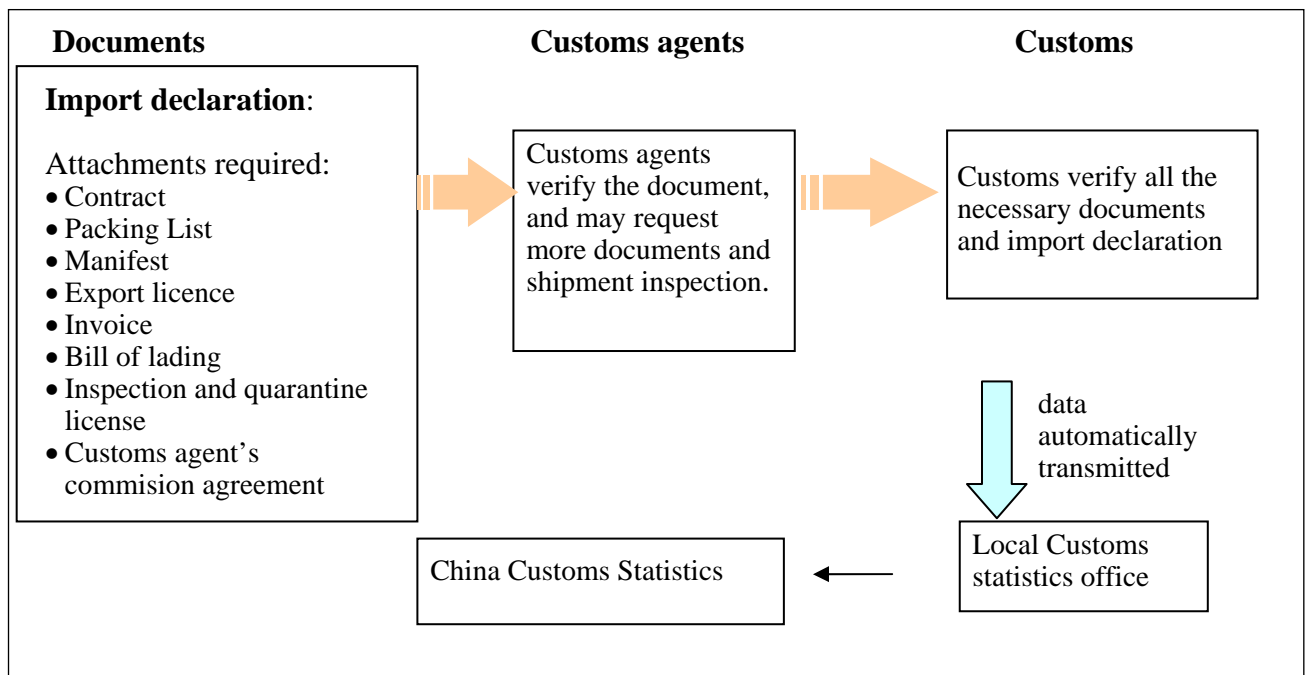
Documents

Customs agents

Customs

Import declaration:

Attachments required:
• Contract
• Packing List
• Manifest
• Export licence
• Invoice
• Bill of lading
• Inspection and quarantine license
• Customs agent's commision agreement

Customs agents verify the document, and may request more documents and shipment inspection.

Customs verify all the necessary documents and import declaration

data automatically transmitted

Local Customs statistics office

China Customs Statistics